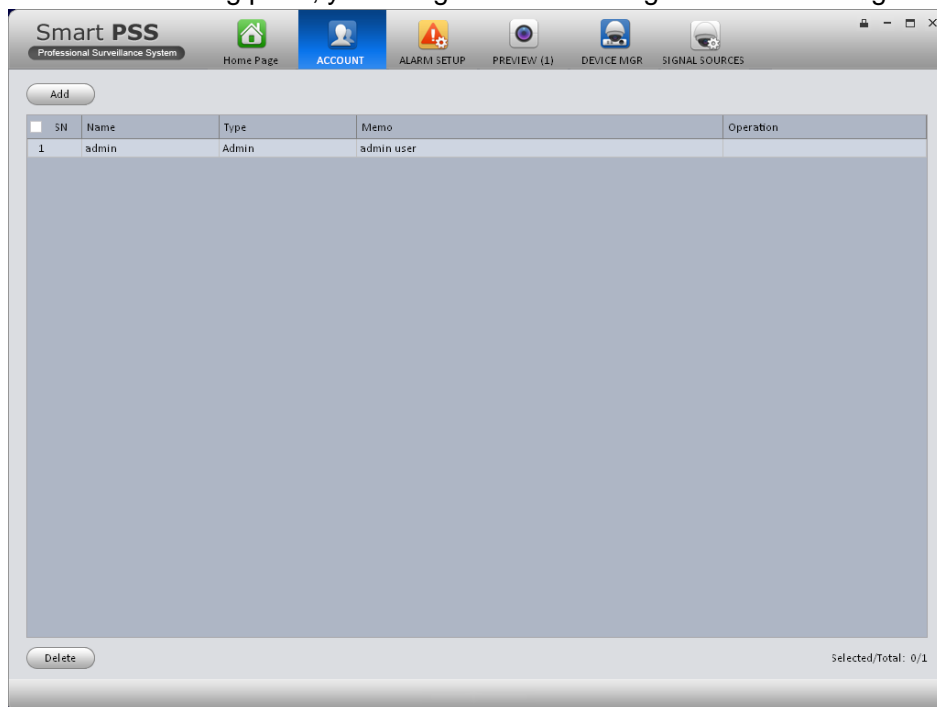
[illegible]

Smart PSS
Professional Surveillance System

Home Page
ACCOUNT
ALARM SETUP
PREVIEW (1)
DEVICE MGR
SIGNAL SOURCES

Add

| SN | Name | Type | Memo | Operation |
|---|---|---|---|---|
| 1 | admin | Admin | admin user | |

Delete

Selected/Total: 0/1